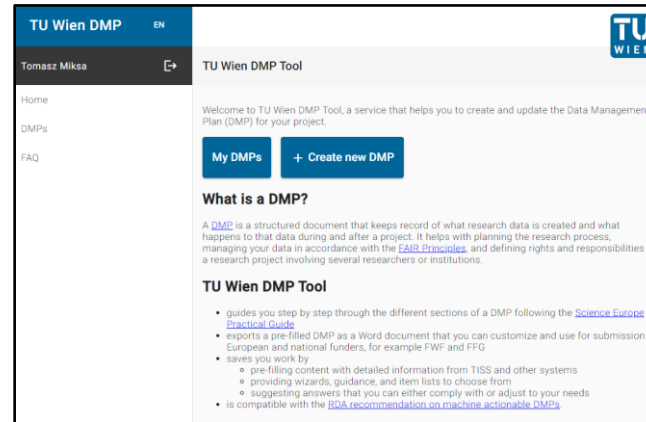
TU Wien DMP
EN
Tomasz Miksa
Home
DMPs
FAQ

TU
WIEN

TU Wien DMP Tool

Welcome to TU Wien DMP Tool, a service that helps you to create and update the Data Managemen Plan (DMP) for your project.

My DMPs
+ Create new DMP

What is a DMP?

A DMP is a structured document that keeps record of what research data is created and what happens to that data during and after a project. It helps with planning the research process, managing your data in accordance with the FAIR Principles, and defining rights and responsibilities a research project involving several researchers or institutions.

TU Wien DMP Tool

- guides you step by step through the different sections of a DMP following the Science Europe Practical Guide
- exports a pre-filled DMP as a Word document that you can customize and use for submission European and national funders, for example FWF and FFG
- saves you work by
  - pre-filling content with detailed information from TISS and other systems
  - providing wizards, guidance, and item lists to choose from
  - suggesting answers that you can either comply with or adjust to your needs
- is compatible with the RDA recommendation on machine actionable DMPs.